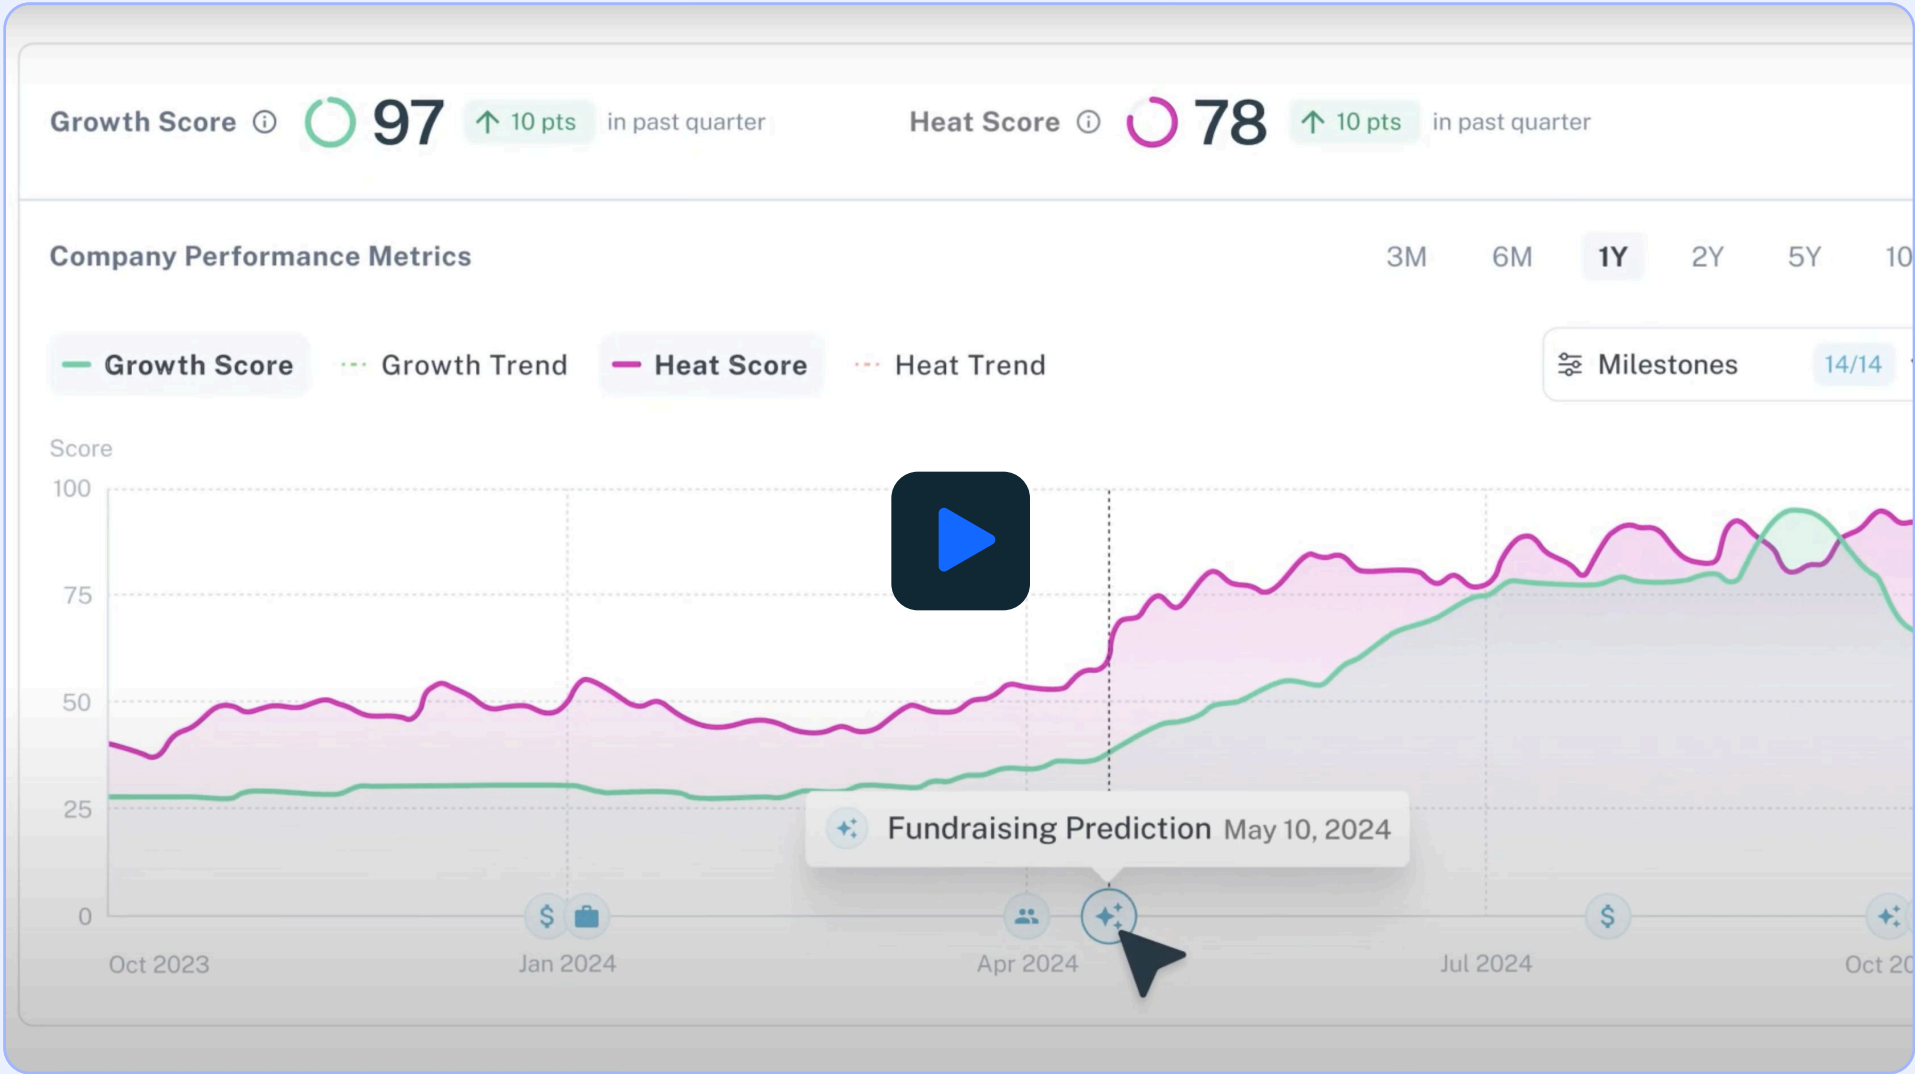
Growth Score ⓘ 97 ↑ 10 pts in past quarter

Heat Score ⓘ 78 ↑ 10 pts in past quarter

Company Performance Metrics

3M 6M 1Y 2Y 5Y 10

Growth Score

Growth Trend

Heat Score

Heat Trend

Milestones 14/14

Score

100

75

50

25

0

Fundraising Prediction May 10, 2024

Oct 2023

Jan 2024

Apr 2024

Jul 2024

Oct 20